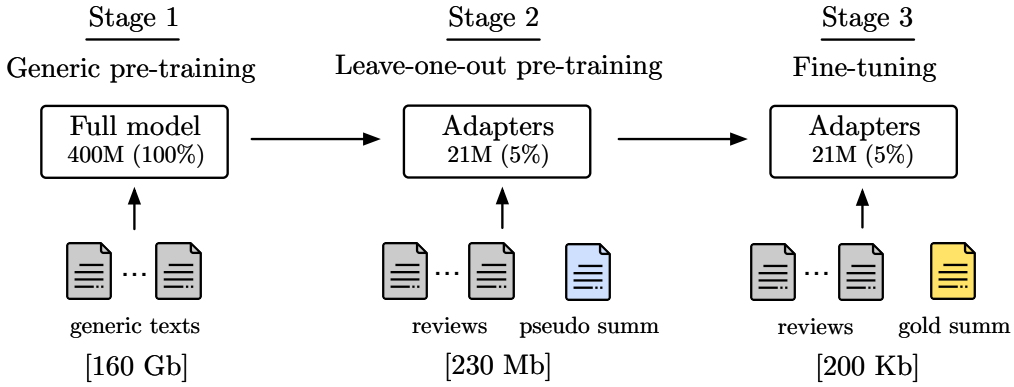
Stage 1
Generic pre-training

Full model
400M (100%)

...

generic texts
[160 Gb]

Stage 2
Leave-one-out pre-training

Adapters
21M (5%)

...

reviews
pseudo summ
[230 Mb]

Stage 3
Fine-tuning

Adapters
21M (5%)

...

reviews
gold summ
[200 Kb]